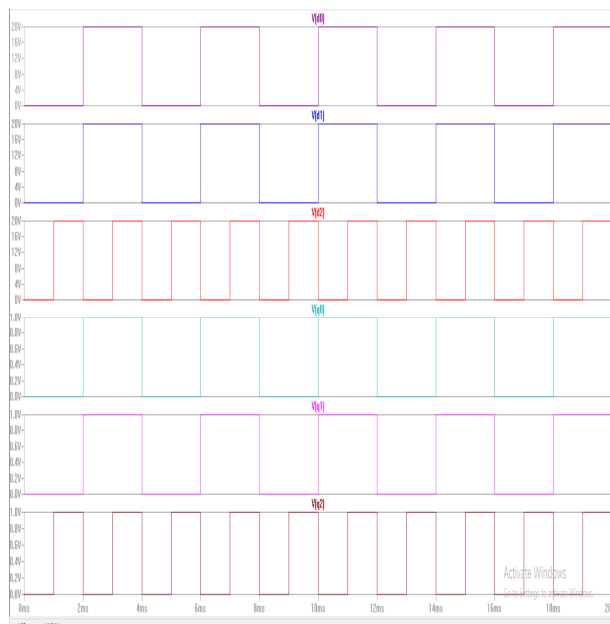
V(d0)
20V
16V
12V
8V
4V
0V

V(d1)
20V
16V
12V
8V
4V
0V

V(d2)
20V
16V
12V
8V
4V
0V

V(q0)
1.0V
0.8V
0.6V
0.4V
0.2V
0.0V

V(q1)
1.0V
0.8V
0.6V
0.4V
0.2V
0.0V

V(q2)
1.0V
0.8V
0.6V
0.4V
0.2V
0.0V

0ms 2ms 4ms 6ms 8ms 10ms 12ms 14ms 16ms 18ms 20

Activate Windows
Go to Settings to activate Windows.